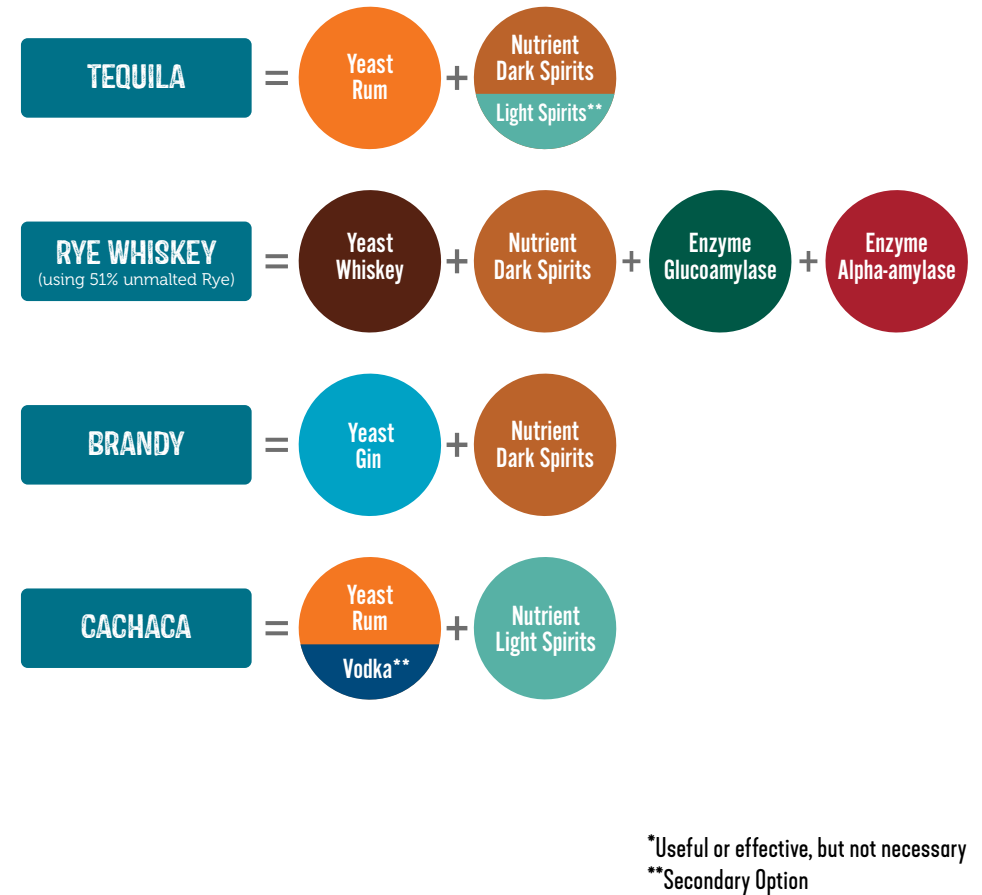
TEQUILA = Yeast Rum + Nutrient Dark Spirits Light Spirits**

RYE WHISKEY (using 51% unmalted Rye) = Yeast Whiskey + Nutrient Dark Spirits + Enzyme Glucoamylase + Enzyme Alpha-amylase

BRANDY = Yeast Gin + Nutrient Dark Spirits

CACHACA = Yeast Rum Vodka** + Nutrient Light Spirits

*Useful or effective, but not necessary
**Secondary Option